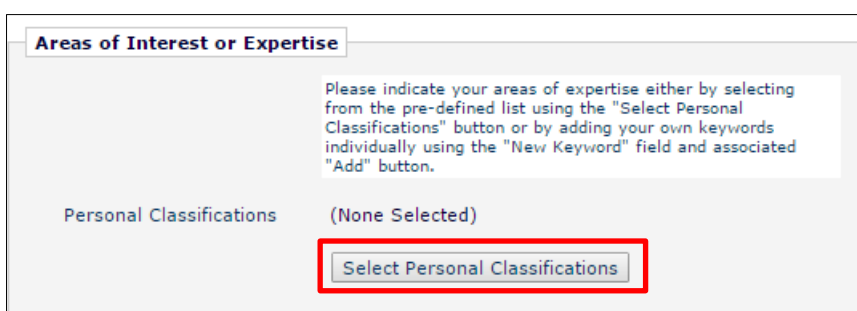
Areas of Interest or Expertise

Please indicate your areas of expertise either by selecting from the pre-defined list using the "Select Personal Classifications" button or by adding your own keywords individually using the "New Keyword" field and associated "Add" button.

Personal Classifications (None Selected)

Select Personal Classifications